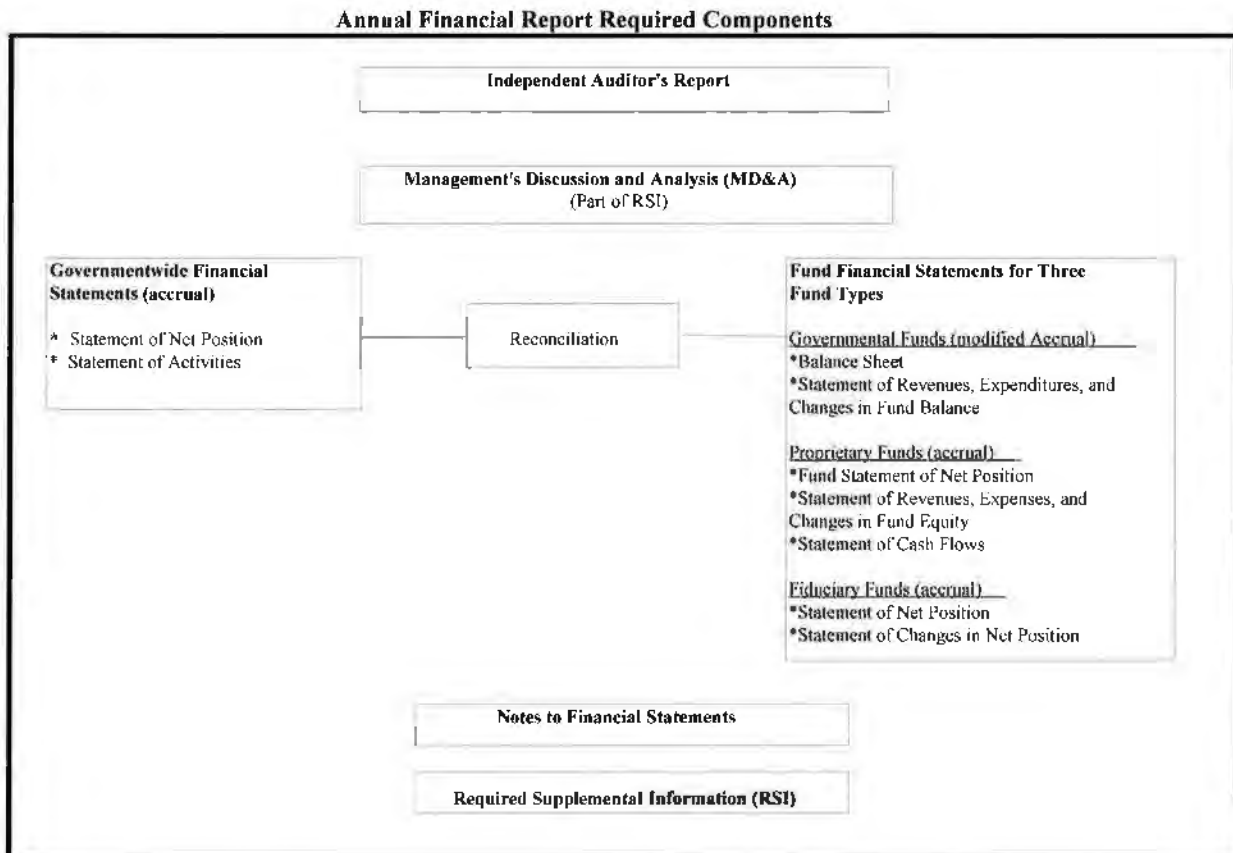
Annual Financial Report Required Components

Independent Auditor's Report

Management's Discussion and Analysis (MD&A)
(Part of RSI)

Governmentwide Financial Statements (accrual)

* Statement of Net Position
* Statement of Activities

Reconciliation

Fund Financial Statements for Three Fund Types

Governmental Funds (modified Accrual)
*Balance Sheet
*Statement of Revenues, Expenditures, and Changes in Fund Balance

Proprietary Funds (accrual)
*Fund Statement of Net Position
*Statement of Revenues, Expenses, and Changes in Fund Equity
*Statement of Cash Flows

Fiduciary Funds (accrual)
*Statement of Net Position
*Statement of Changes in Net Position

Notes to Financial Statements

Required Supplemental Information (RSI)